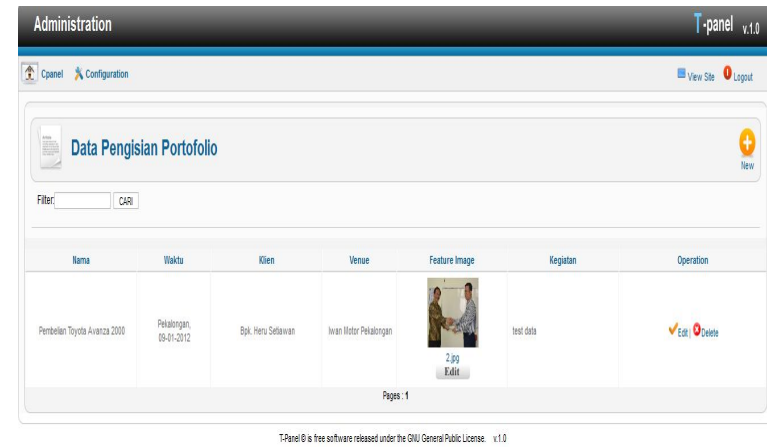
Administration

T-panel v.1.0

Cpanel Configuration

View Site Logout

Data Pengisian Portofolio

New

Filter: CARI

| Nama | Waktu | Klien | Venue | Feature Image | Kegiatan | Operation |
|---|---|---|---|---|---|---|
| Pembelian Toyota Avanza 2000 | Pekalongan, 09-01-2012 | Bpk. Heru Setiawan | Iwan Motor Pekalongan | 2.jpg Edit | test data | Edit \| Delete |

Pages : 1

T-Panel® is free software released under the GNU General Public License. v.1.0